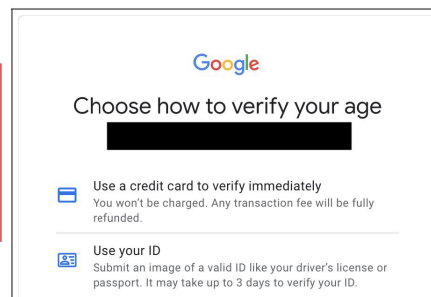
Google

Choose how to verify your age

Use a credit card to verify immediately
You won't be charged. Any transaction fee will be fully refunded.

Use your ID
Submit an image of a valid ID like your driver's license or passport. It may take up to 3 days to verify your ID.